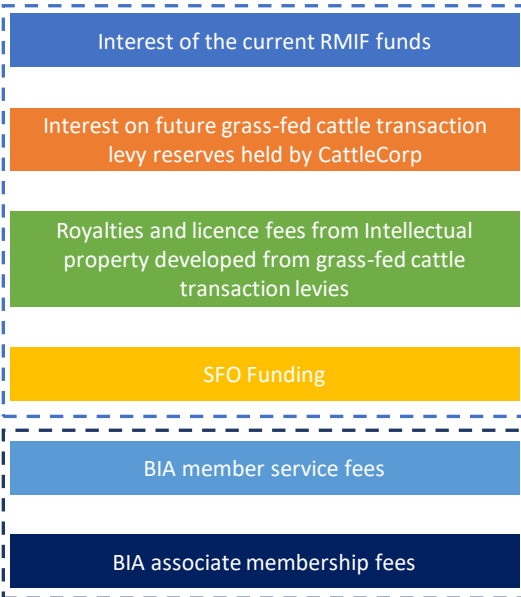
Interest of the current RMIF funds

Interest on future grass-fed cattle transaction levy reserves held by CattleCorp

Royalties and licence fees from Intellectual property developed from grass-fed cattle transaction levies

SFO Funding

BIA member service fees

BIA associate membership fees